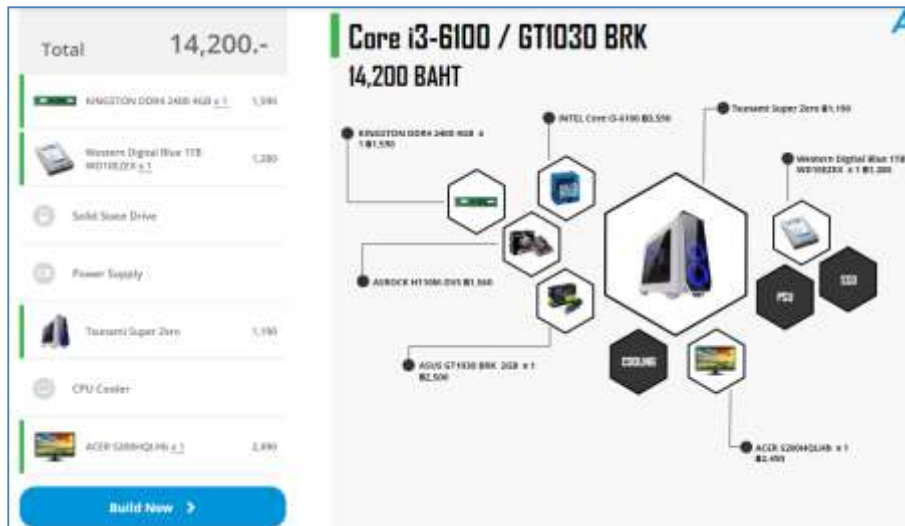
Total 14,200.-

KINGSTON DDR4 2400 4GB x 1 1,590

Western Digital Blue 1TB WD10EZEX x 1 1,280

Solid State Drive

Power Supply

Tsunami Super Zero 1,190

CPU Cooler

ACER S200HQLHb x 1 2,490

Build New >

Core i3-6100 / GT1030 BRK

14,200 BAHT

KINGSTON DDR4 2400 4GB x 1 ฿1,590

INTEL Core i3-6100 ฿3,550

Tsunami Super Zero ฿1,190

Western Digital Blue 1TB WD10EZEX x 1 ฿1,280

ASROCK H110M-DVS ฿1,560

PSU

SSD

ASUS GT1030 BRK 2GB x 1 ฿2,500

COOLING

ACER S200HQLHb x 1 ฿2,490